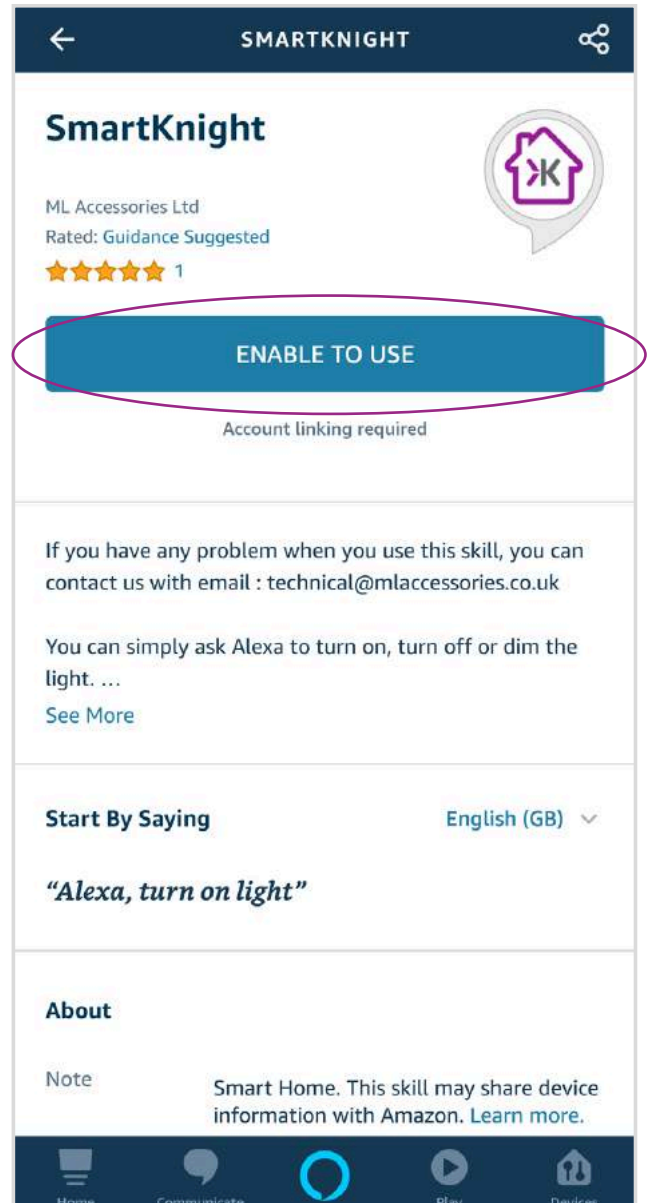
SMARTKNIGHT

SmartKnight

ML Accessories Ltd
Rated: Guidance Suggested
1

ENABLE TO USE

Account linking required

If you have any problem when you use this skill, you can contact us with email : technical@mlaccessories.co.uk

You can simply ask Alexa to turn on, turn off or dim the light. ...
See More

Start By Saying
English (GB)

"Alexa, turn on light"

About

Note
Smart Home. This skill may share device information with Amazon. Learn more.

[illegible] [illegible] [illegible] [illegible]